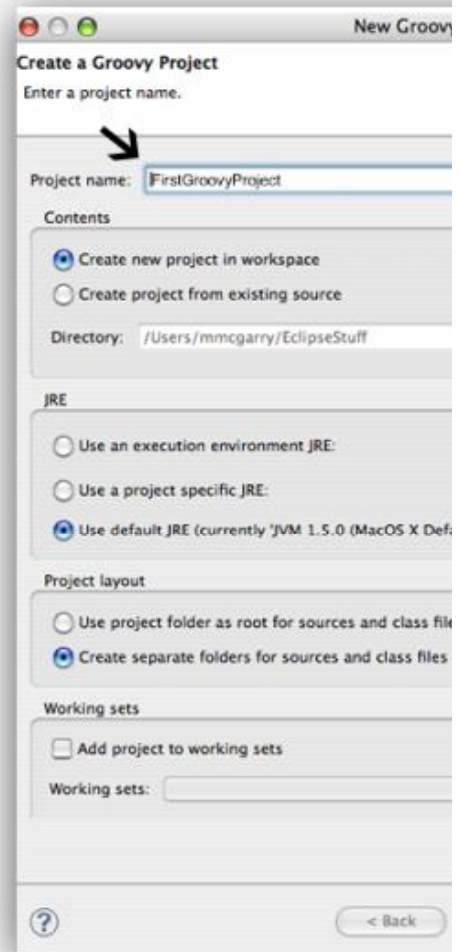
New Groovy

Create a Groovy Project

Enter a project name.

Project name: FirstGroovyProject

Contents

Create new project in workspace

Create project from existing source

Directory: /Users/mmcgarry/EclipseStuff

JRE

Use an execution environment JRE:

Use a project specific JRE:

Use default JRE (currently 'JVM 1.5.0 (MacOS X Def

Project layout

Use project folder as root for sources and class file

Create separate folders for sources and class files

Working sets

Add project to working sets

Working sets:

?

< Back